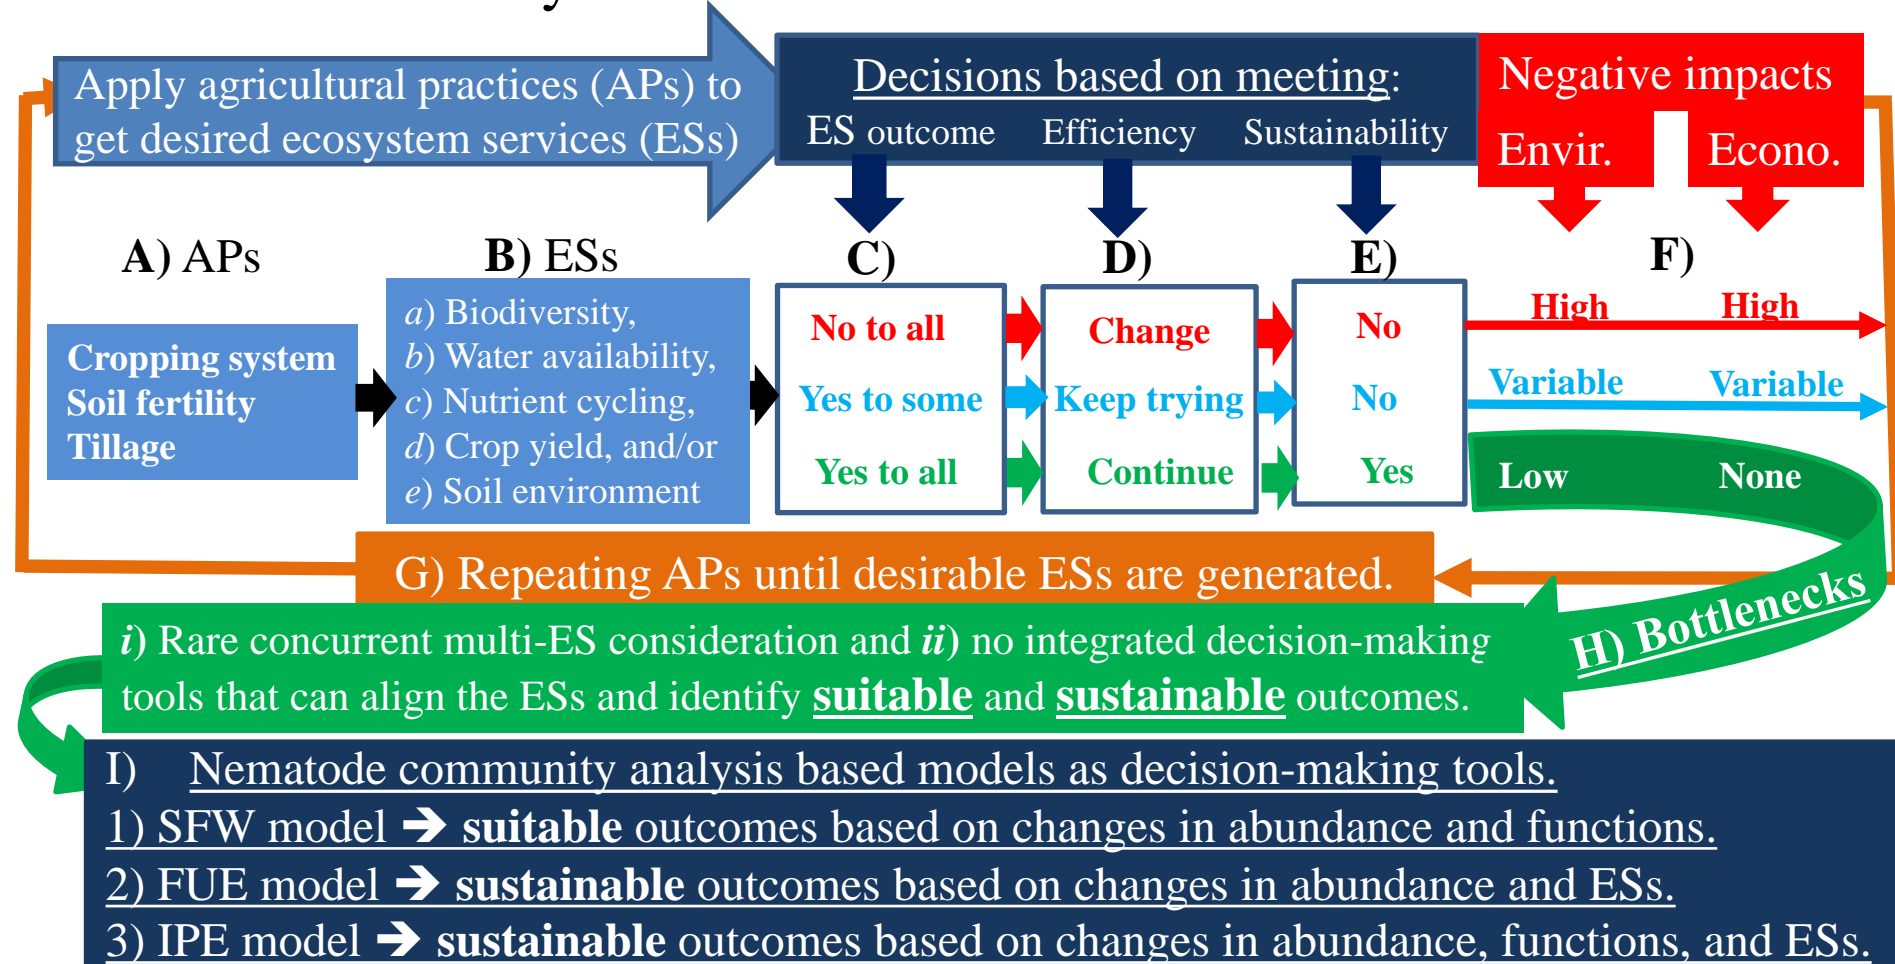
Apply agricultural practices (APs) to get desired ecosystem services (ESs)

Decisions based on meeting:
ES outcome Efficiency Sustainability

Negative impacts
Envir. Econo.

A) APs
Cropping system
Soil fertility
Tillage

B) ESs
a) Biodiversity,
b) Water availability,
c) Nutrient cycling,
d) Crop yield, and/or
e) Soil environment

C)
No to all
Yes to some
Yes to all

D)
Change
Keep trying
Continue

E)
No
No
Yes

F)
High High
Variable Variable
Low None

G) Repeating APs until desirable ESs are generated.

H) Bottlenecks

i) Rare concurrent multi-ES consideration and ii) no integrated decision-making tools that can align the ESs and identify suitable and sustainable outcomes.

I) Nematode community analysis based models as decision-making tools.
1) SFW model ➔ suitable outcomes based on changes in abundance and functions.
2) FUE model ➔ sustainable outcomes based on changes in abundance and ESs.
3) IPE model ➔ sustainable outcomes based on changes in abundance, functions, and ESs.